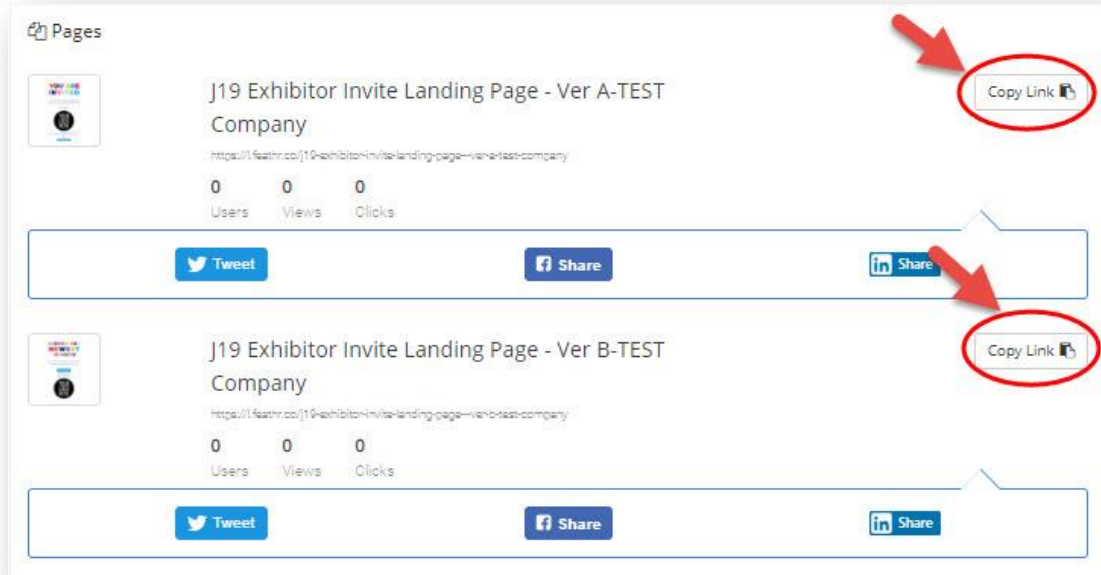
Pages

J19 Exhibitor Invite Landing Page - Ver A-TEST Company

https://l.feathr.co/j19-exhibitor-invite-landing-page--ver-a-test-company

| 0 | 0 | 0 |
|---|---|---|
| Users | Views | Clicks |

Copy Link

Tweet

Share

Share

J19 Exhibitor Invite Landing Page - Ver B-TEST Company

https://l.feathr.co/j19-exhibitor-invite-landing-page--ver-b-test-company

| 0 | 0 | 0 |
|---|---|---|
| Users | Views | Clicks |

Copy Link

Tweet

Share

Share